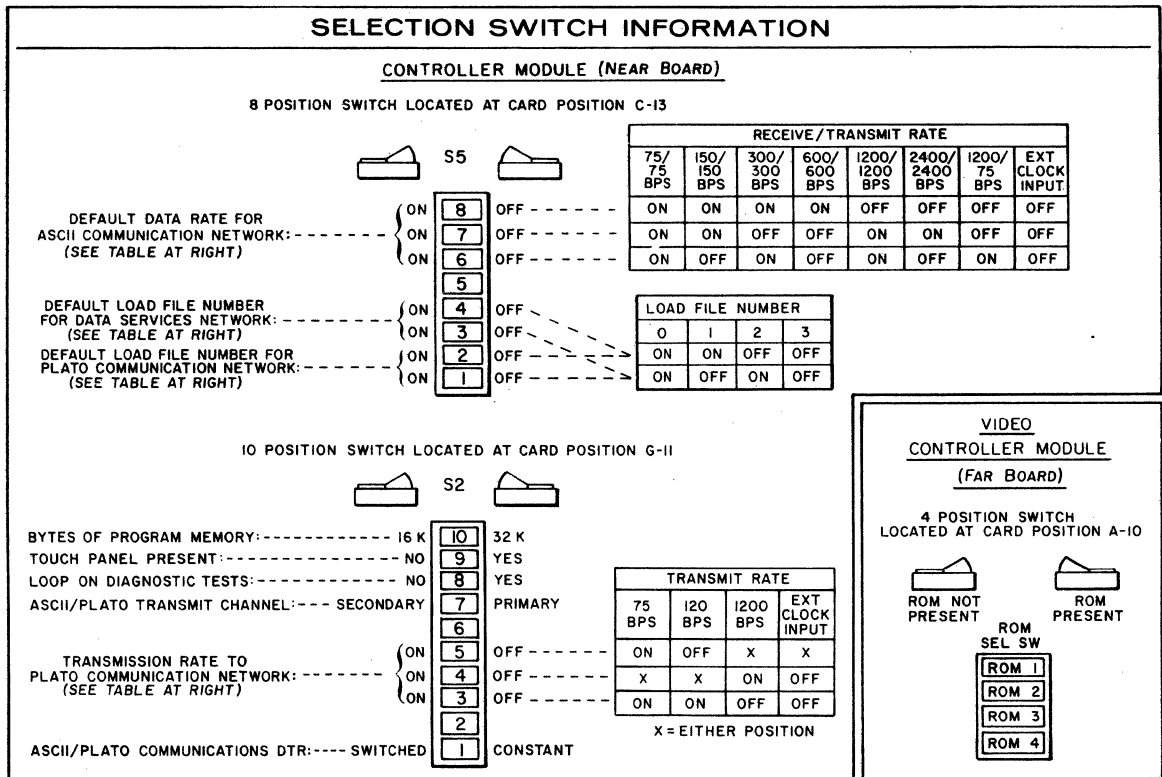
SELECTION SWITCH INFORMATION

CONTROLLER MODULE (NEAR BOARD)

8 POSITION SWITCH LOCATED AT CARD POSITION C-13

S5

DEFAULT DATA RATE FOR ASCII COMMUNICATION NETWORK: (SEE TABLE AT RIGHT)

ON 8 OFF
ON 7 OFF
ON 6 OFF
5

DEFAULT LOAD FILE NUMBER FOR DATA SERVICES NETWORK: (SEE TABLE AT RIGHT)

ON 4 OFF
ON 3 OFF

DEFAULT LOAD FILE NUMBER FOR PLATO COMMUNICATION NETWORK: (SEE TABLE AT RIGHT)

ON 2 OFF
ON 1 OFF

| RECEIVE/TRANSMIT RATE | | | | | | | |
|---|---|---|---|---|---|---|---|
| 75/ 75 BPS | 150/ 150 BPS | 300/ 300 BPS | 600/ 600 BPS | 1200/ 1200 BPS | 2400/ 2400 BPS | 1200/ 75 BPS | EXT CLOCK INPUT |
| ON | ON | ON | ON | OFF | OFF | OFF | OFF |
| ON | ON | OFF | OFF | ON | ON | OFF | OFF |
| ON | OFF | ON | OFF | ON | OFF | ON | OFF |

| LOAD FILE NUMBER | | | |
|---|---|---|---|
| 0 | 1 | 2 | 3 |
| ON | ON | OFF | OFF |
| ON | OFF | ON | OFF |

10 POSITION SWITCH LOCATED AT CARD POSITION G-11

S2

BYTES OF PROGRAM MEMORY: 16 K 10 32 K
TOUCH PANEL PRESENT: NO 9 YES
LOOP ON DIAGNOSTIC TESTS: NO 8 YES
ASCII/PLATO TRANSMIT CHANNEL: SECONDARY 7 PRIMARY
6

TRANSMISSION RATE TO PLATO COMMUNICATION NETWORK: (SEE TABLE AT RIGHT)

ON 5 OFF
ON 4 OFF
ON 3 OFF
2

ASCII/PLATO COMMUNICATIONS DTR: SWITCHED 1 CONSTANT

| TRANSMIT RATE | | | |
|---|---|---|---|
| 75 BPS | 120 BPS | 1200 BPS | EXT CLOCK INPUT |
| ON | OFF | X | X |
| X | X | ON | OFF |
| ON | ON | OFF | OFF |

X = EITHER POSITION

VIDEO CONTROLLER MODULE

(FAR BOARD)

4 POSITION SWITCH LOCATED AT CARD POSITION A-10

ROM NOT PRESENT

ROM PRESENT

ROM SEL SW

ROM 1
ROM 2
ROM 3
ROM 4